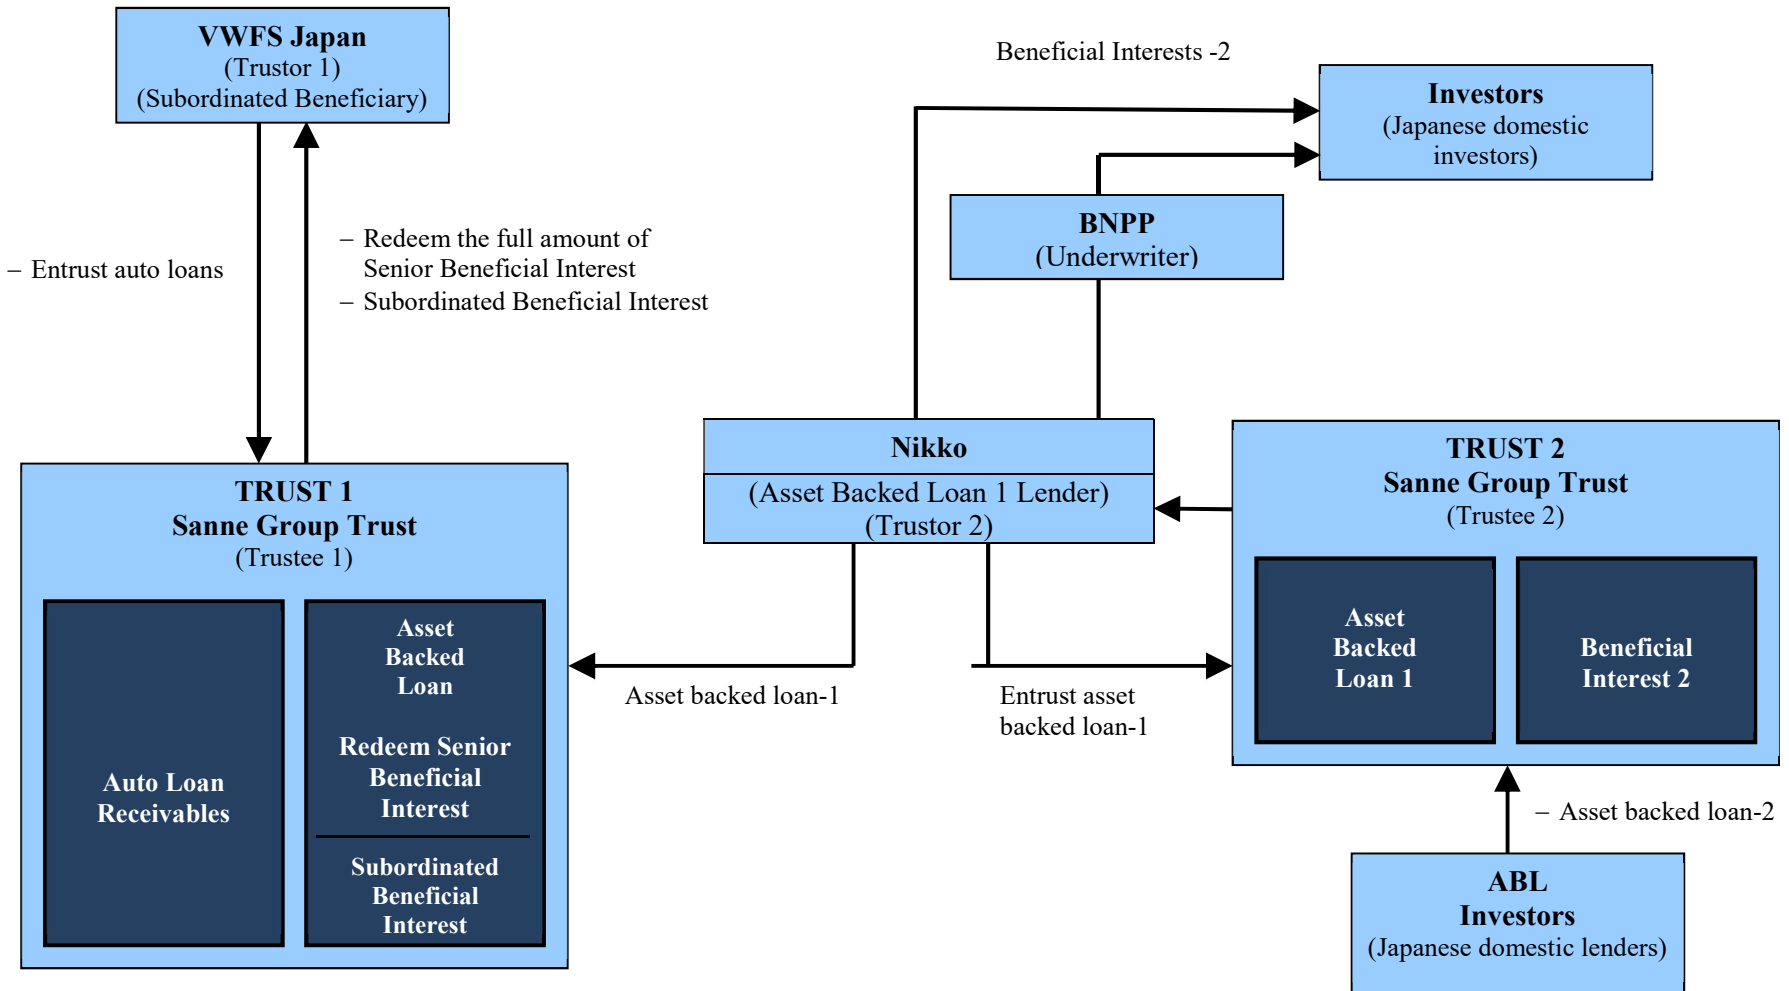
VWFS Japan
(Trustor 1)
(Subordinated Beneficiary)

– Entrust auto loans

– Redeem the full amount of Senior Beneficial Interest
– Subordinated Beneficial Interest

Beneficial Interests -2

Investors
(Japanese domestic investors)

BNPP
(Underwriter)

Nikko
(Asset Backed Loan 1 Lender)
(Trustor 2)

TRUST 1
Sanne Group Trust
(Trustee 1)

Auto Loan Receivables

Asset Backed Loan

Redeem Senior Beneficial Interest

Subordinated Beneficial Interest

Asset backed loan-1

Entrust asset backed loan-1

TRUST 2
Sanne Group Trust
(Trustee 2)

Asset Backed Loan 1

Beneficial Interest 2

– Asset backed loan-2

ABL
Investors
(Japanese domestic lenders)